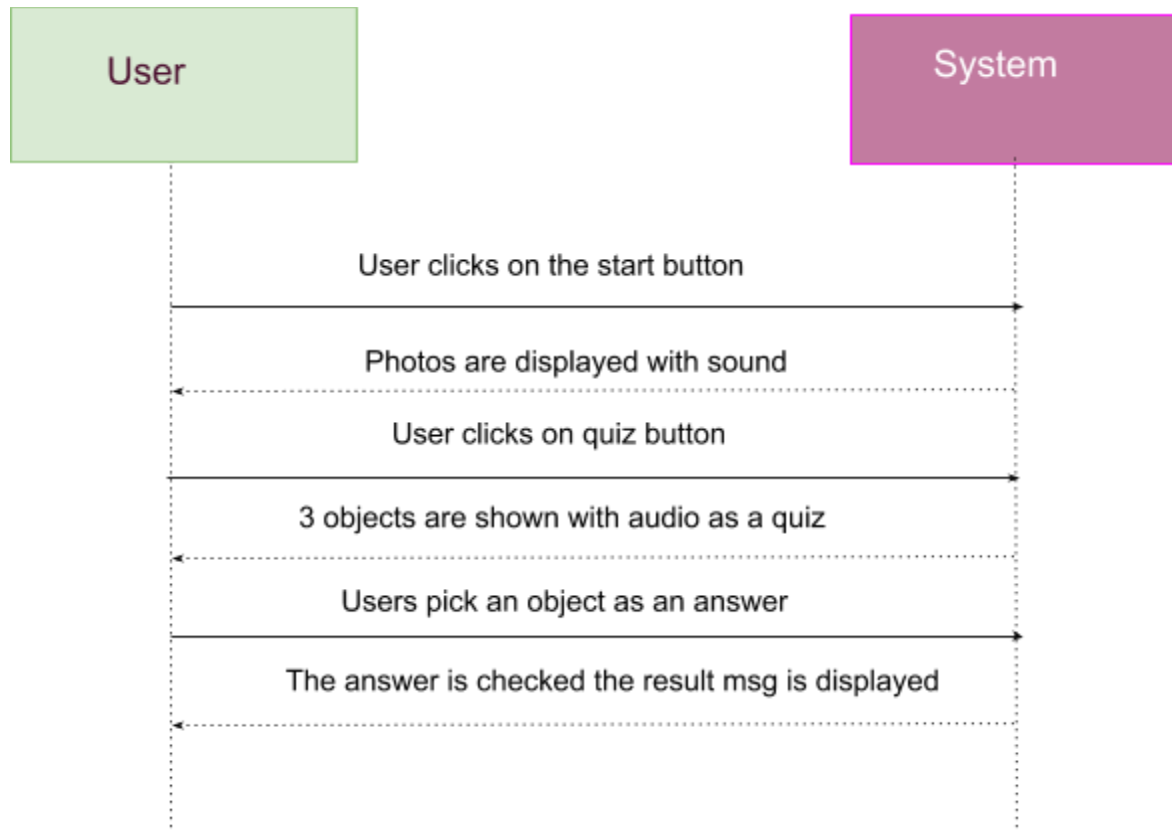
User

System

User clicks on the start button

Photos are displayed with sound

User clicks on quiz button

3 objects are shown with audio as a quiz

Users pick an object as an answer

The answer is checked the result msg is displayed